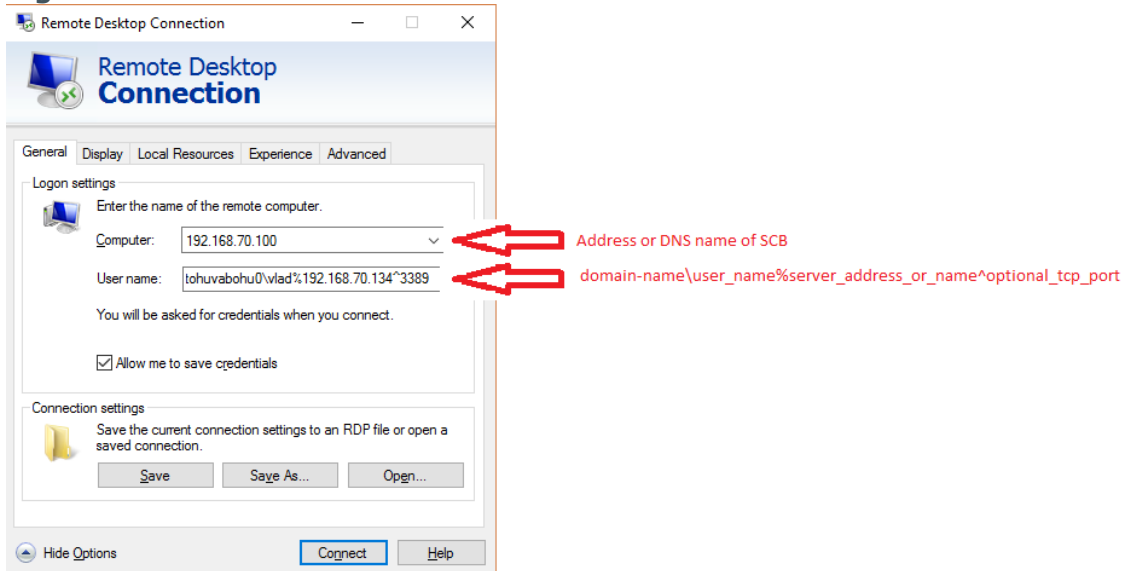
Remote Desktop Connection

Remote Desktop
Connection

General | Display | Local Resources | Experience | Advanced

Logon settings

Enter the name of the remote computer.

Computer: 192.168.70.100

User name: tohuvabohu0\vlad%192.168.70.134^3389

You will be asked for credentials when you connect.

Allow me to save credentials

Connection settings

Save the current connection settings to an RDP file or open a saved connection.

Save | Save As... | Open...

Hide Options | Connect | Help

Address or DNS name of SCB

domain-name\user_name%server_address_or_name^optional_tcp_port